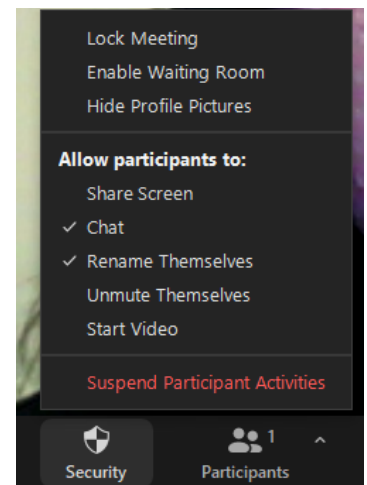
Lock Meeting
Enable Waiting Room
Hide Profile Pictures

Allow participants to:
Share Screen
✓ Chat
✓ Rename Themselves
Unmute Themselves
Start Video

Suspend Participant Activities

Security
1
^
Participants